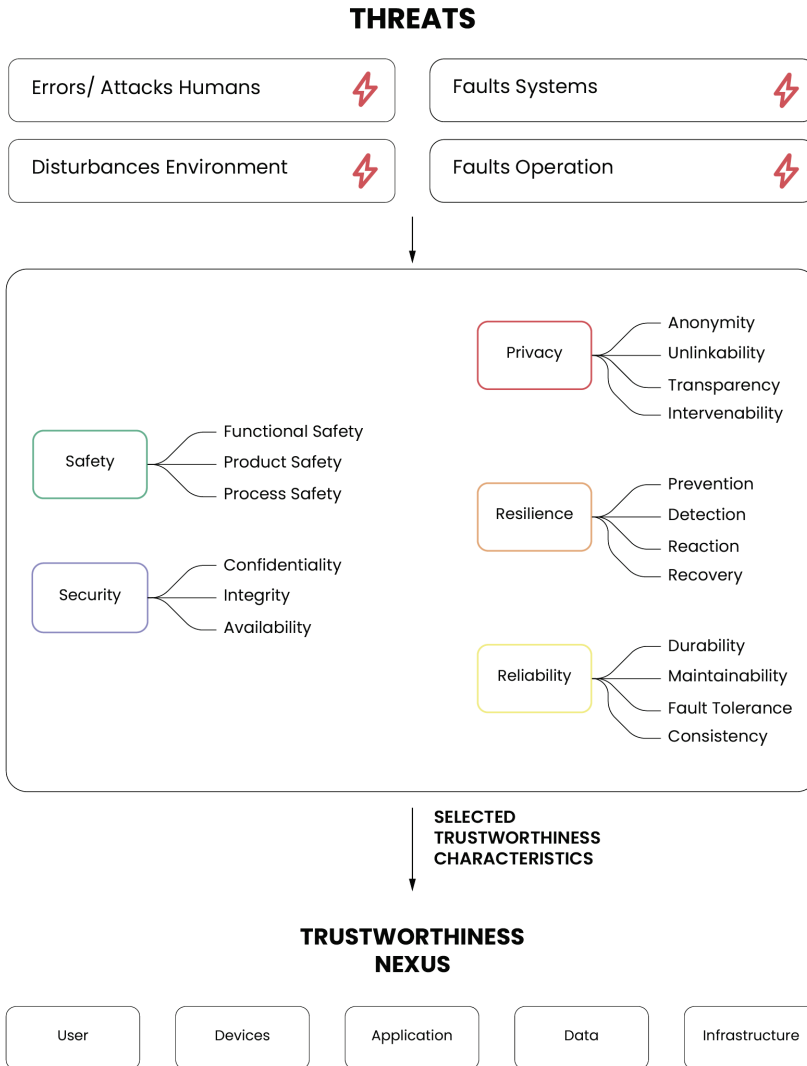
THREATS

Errors/ Attacks Humans

Faults Systems

Disturbances Environment

Faults Operation

Privacy
Anonymity
Unlinkability
Transparency
Intervenability

Safety
Functional Safety
Product Safety
Process Safety

Resilience
Prevention
Detection
Reaction
Recovery

Security
Confidentiality
Integrity
Availability

Reliability
Durability
Maintainability
Fault Tolerance
Consistency

SELECTED TRUSTWORTHINESS CHARACTERISTICS

TRUSTWORTHINESS NEXUS

User

Devices

Application

Data

Infrastructure